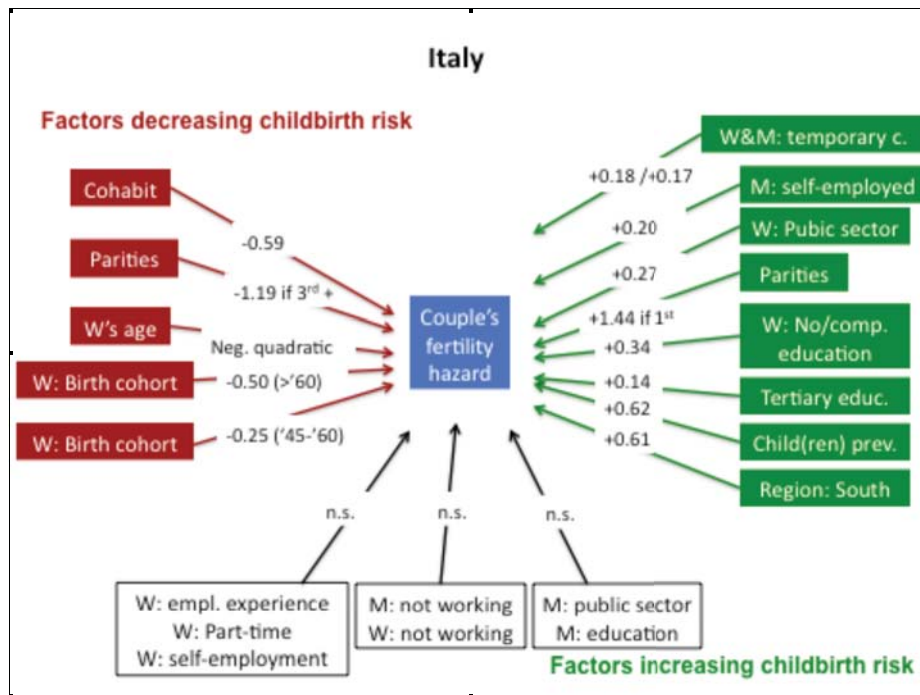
Italy

Factors decreasing childbirth risk

Cohabit

-0.59

Parities

-1.19 if 3rd +

W's age

Neg. quadratic

W: Birth cohort

-0.50 (>'60)

W: Birth cohort

-0.25 ('45-'60)

Couple's fertility hazard

W&M: temporary c.

+0.18 /+0.17

M: self-employed

+0.20

W: Pubic sector

+0.27

Parities

+1.44 if 1st

W: No/comp. education

+0.34

+0.14

Tertiary educ.

+0.62

Child(ren) prev.

+0.61

Region: South

n.s.

n.s.

n.s.

W: empl. experience
W: Part-time
W: self-employment

M: not working
W: not working

M: public sector
M: education

Factors increasing childbirth risk